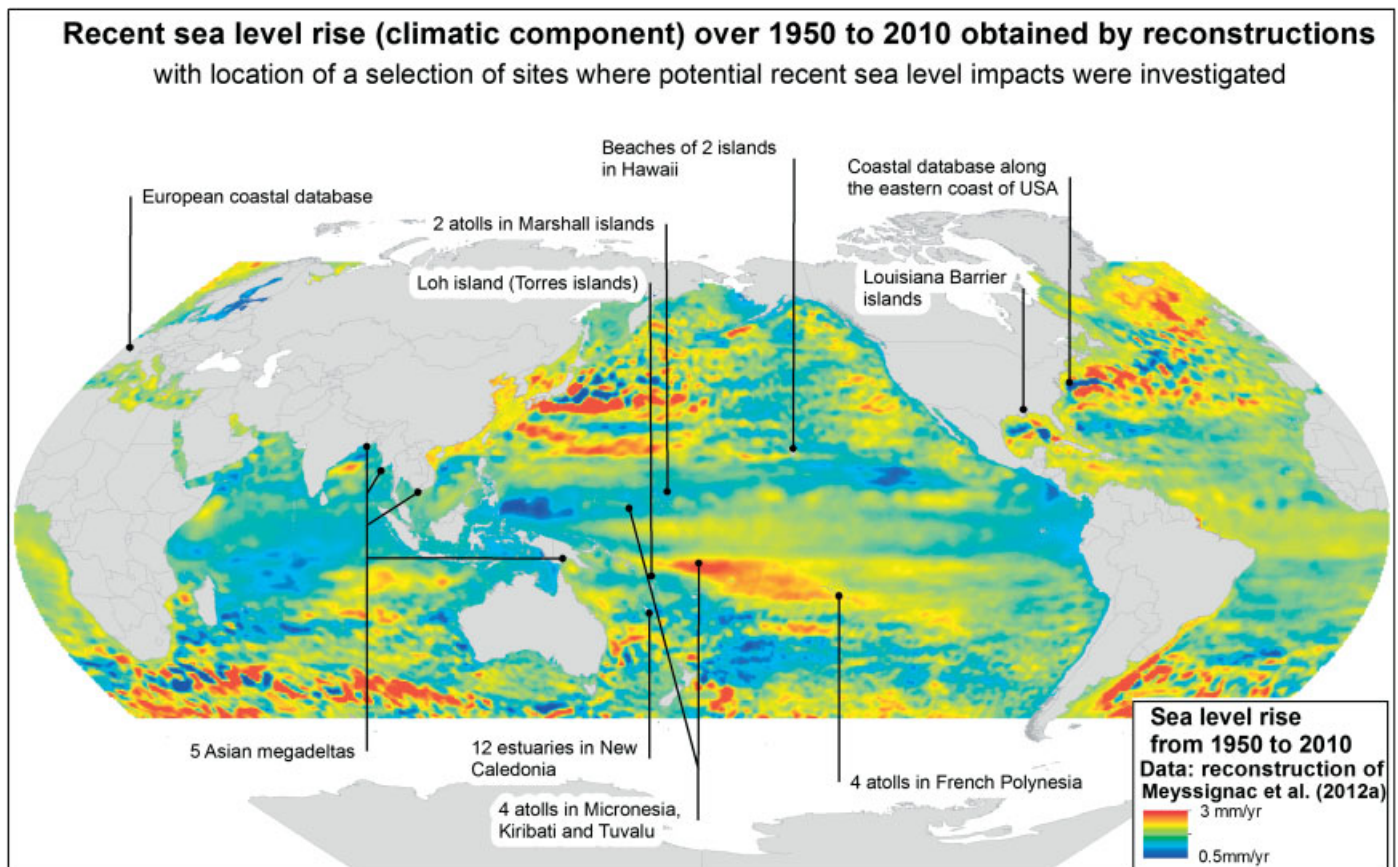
Recent sea level rise (climatic component) over 1950 to 2010 obtained by reconstructions
with location of a selection of sites where potential recent sea level impacts were investigated

European coastal database

Beaches of 2 islands in Hawaii

2 atolls in Marshall islands

Loh island (Torres islands)

Coastal database along the eastern coast of USA

Louisiana Barrier islands

5 Asian megadeltas

12 estuaries in New Caledonia

4 atolls in Micronesia, Kiribati and Tuvalu

4 atolls in French Polynesia

Sea level rise from 1950 to 2010
Data: reconstruction of Meyssignac et al. (2012a)
3 mm/yr
0.5mm/yr